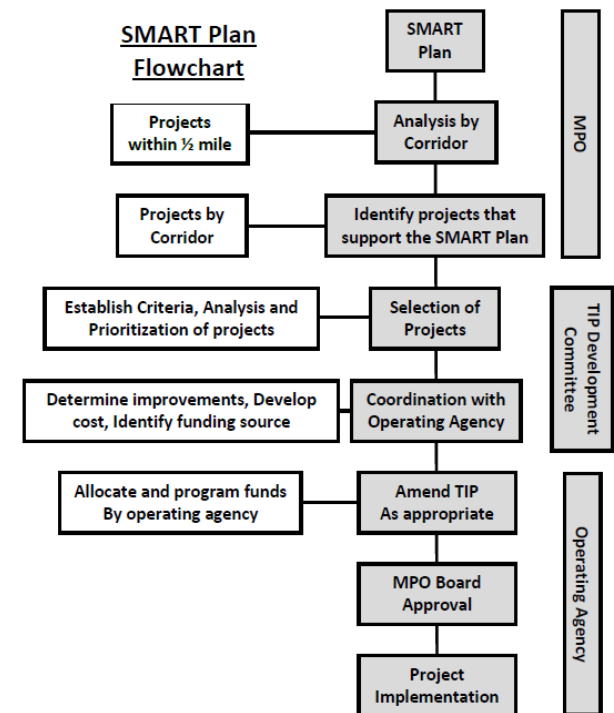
SMART Plan Flowchart

SMART Plan

Projects within ½ mile

Analysis by Corridor

Projects by Corridor

Identify projects that support the SMART Plan

Establish Criteria, Analysis and Prioritization of projects

Selection of Projects

Determine improvements, Develop cost, Identify funding source

Coordination with Operating Agency

Allocate and program funds By operating agency

Amend TIP As appropriate

MPO Board Approval

Project Implementation

MPO

TIP Development Committee

Operating Agency